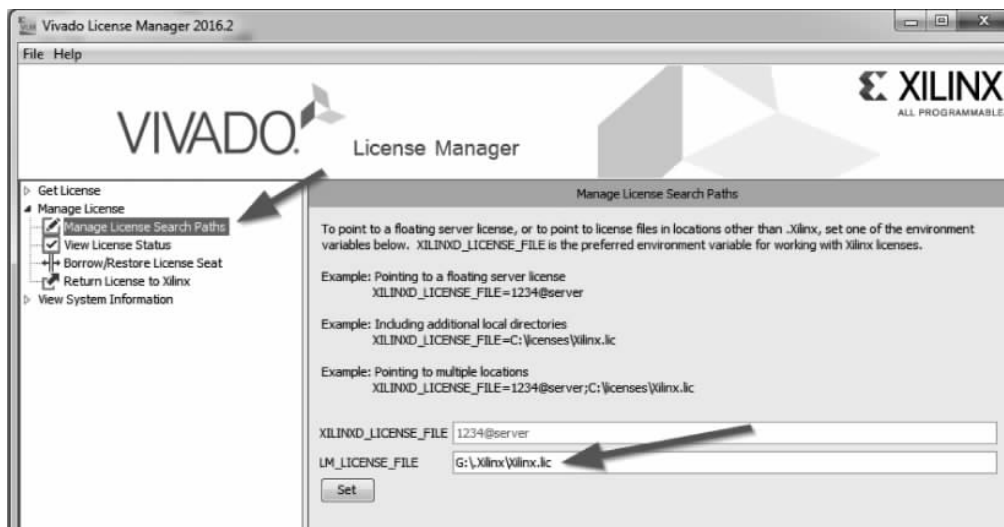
Vivado License Manager 2016.2

File Help

VIVADO. License Manager

XILINX ALL PROGRAMMABLE

Get License
Manage License
Manage License Search Paths
View License Status
Borrow/Restore License Seat
Return License to Xilinx
View System Information

Manage License Search Paths

To point to a floating server license, or to point to license files in locations other than .Xilinx, set one of the environment variables below. XILINXD_LICENSE_FILE is the preferred environment variable for working with Xilinx licenses.

Example: Pointing to a floating server license
XILINXD_LICENSE_FILE=1234@server

Example: Including additional local directories
XILINXD_LICENSE_FILE=C:\licenses\Xilinx.lic

Example: Pointing to multiple locations
XILINXD_LICENSE_FILE=1234@server;C:\licenses\Xilinx.lic

XILINXD_LICENSE_FILE 1234@server

LM_LICENSE_FILE G:\.Xilinx\Xilinx.lic

Set